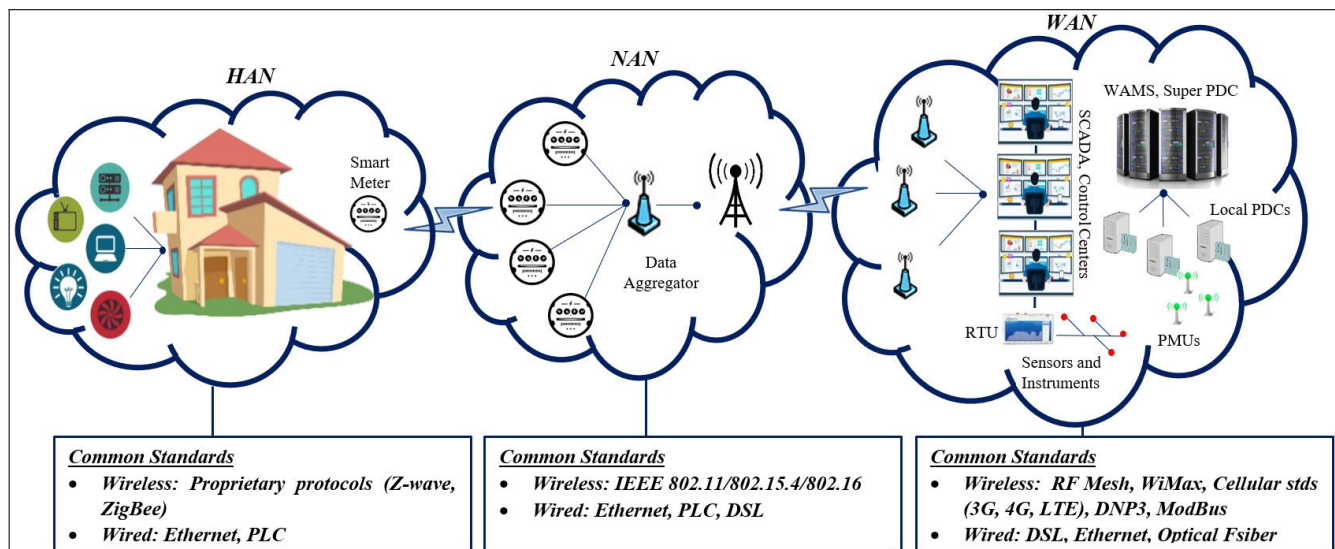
HAN

Smart Meter

NAN

Data Aggregator

WAN

SCADA, Control Centers

WAMS, Super PDC

Local PDCs

RTU

Sensors and Instruments

PMUs

Common Standards
• Wireless: Proprietary protocols (Z-wave, ZigBee)
• Wired: Ethernet, PLC

Common Standards
• Wireless: IEEE 802.11/802.15.4/802.16
• Wired: Ethernet, PLC, DSL

Common Standards
• Wireless: RF Mesh, WiMax, Cellular stds (3G, 4G, LTE), DNP3, ModBus
• Wired: DSL, Ethernet, Optical Fsiber